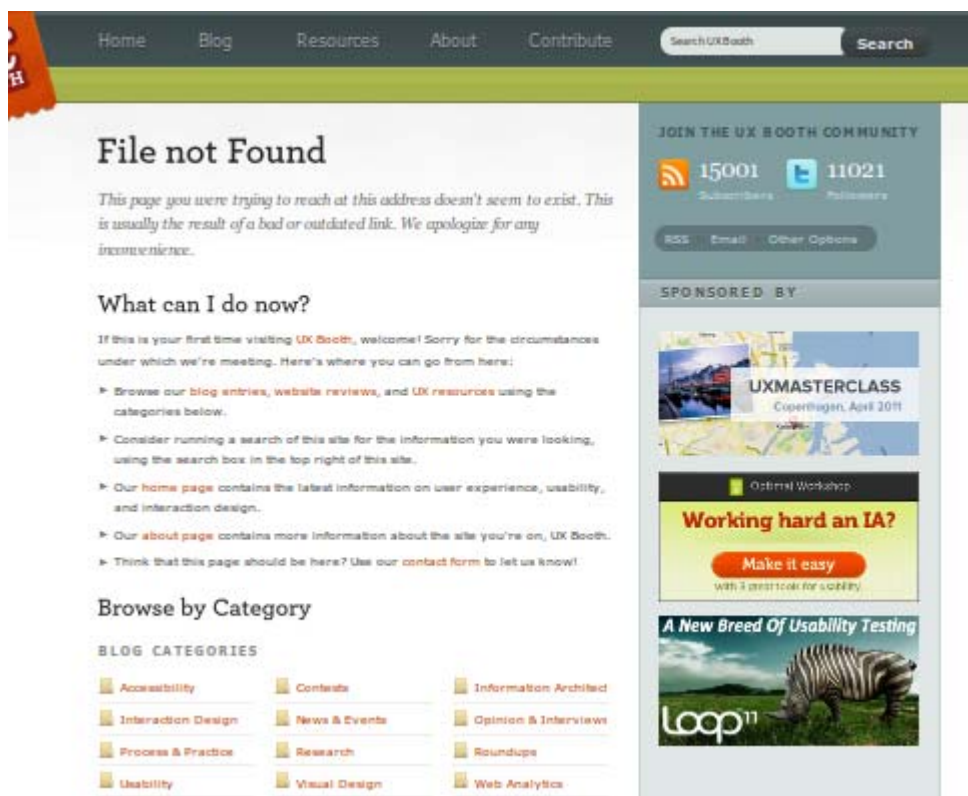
Home Blog Resources About Contribute

Search UX Booth Search

File not Found

This page you were trying to reach at this address doesn't seem to exist. This is usually the result of a bad or outdated link. We apologize for any inconvenience.

What can I do now?

If this is your first time visiting UX Booth, welcome! Sorry for the circumstances under which we're meeting. Here's where you can go from here:

Browse our blog entries, website reviews, and UX resources using the categories below.

Consider running a search of this site for the information you were looking, using the search box in the top right of this site.

Our home page contains the latest information on user experience, usability, and interaction design.

Our about page contains more information about the site you're on, UX Booth.

Think that this page should be here? Use our contact form to let us know!

Browse by Category

BLOG CATEGORIES

| Accessibility | Contests | Information Architect |
|---|---|---|
| Interaction Design | News & Events | Opinion & Interviews |
| Process & Practice | Research | Roundups |
| Usability | Visual Design | Web Analytics |

JOIN THE UX BOOTH COMMUNITY

15001 Subscribers

11021 Followers

RSS Email Other Options

SPONSORED BY

UXMASTERCLASS
Copenhagen, April 2011

Optimal Workshop

Working hard an IA?

Make it easy

with 3 great tools for usability

A New Breed Of Usability Testing

loop11